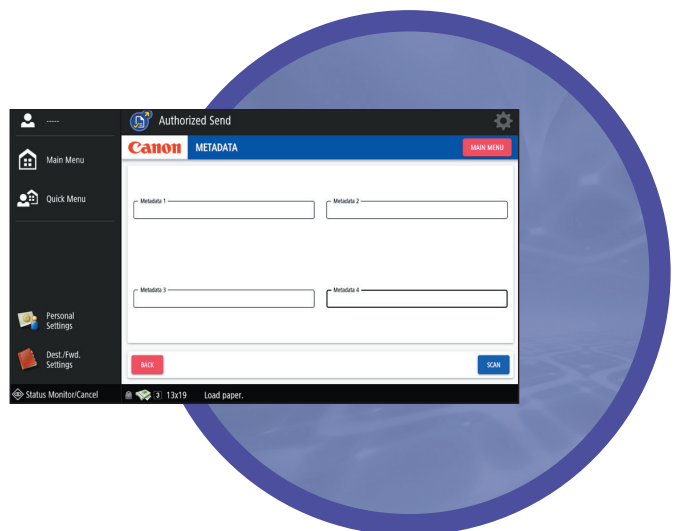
-----

Main Menu

Quick Menu

Personal Settings

Dest./Fwd. Settings

Status Monitor/Cancel

Authorized Send

Canon

METADATA

MAIN MENU

Metadata 1

Metadata 2

Metadata 3

Metadata 4

BACK

SCAN

3 13x19 Load paper.